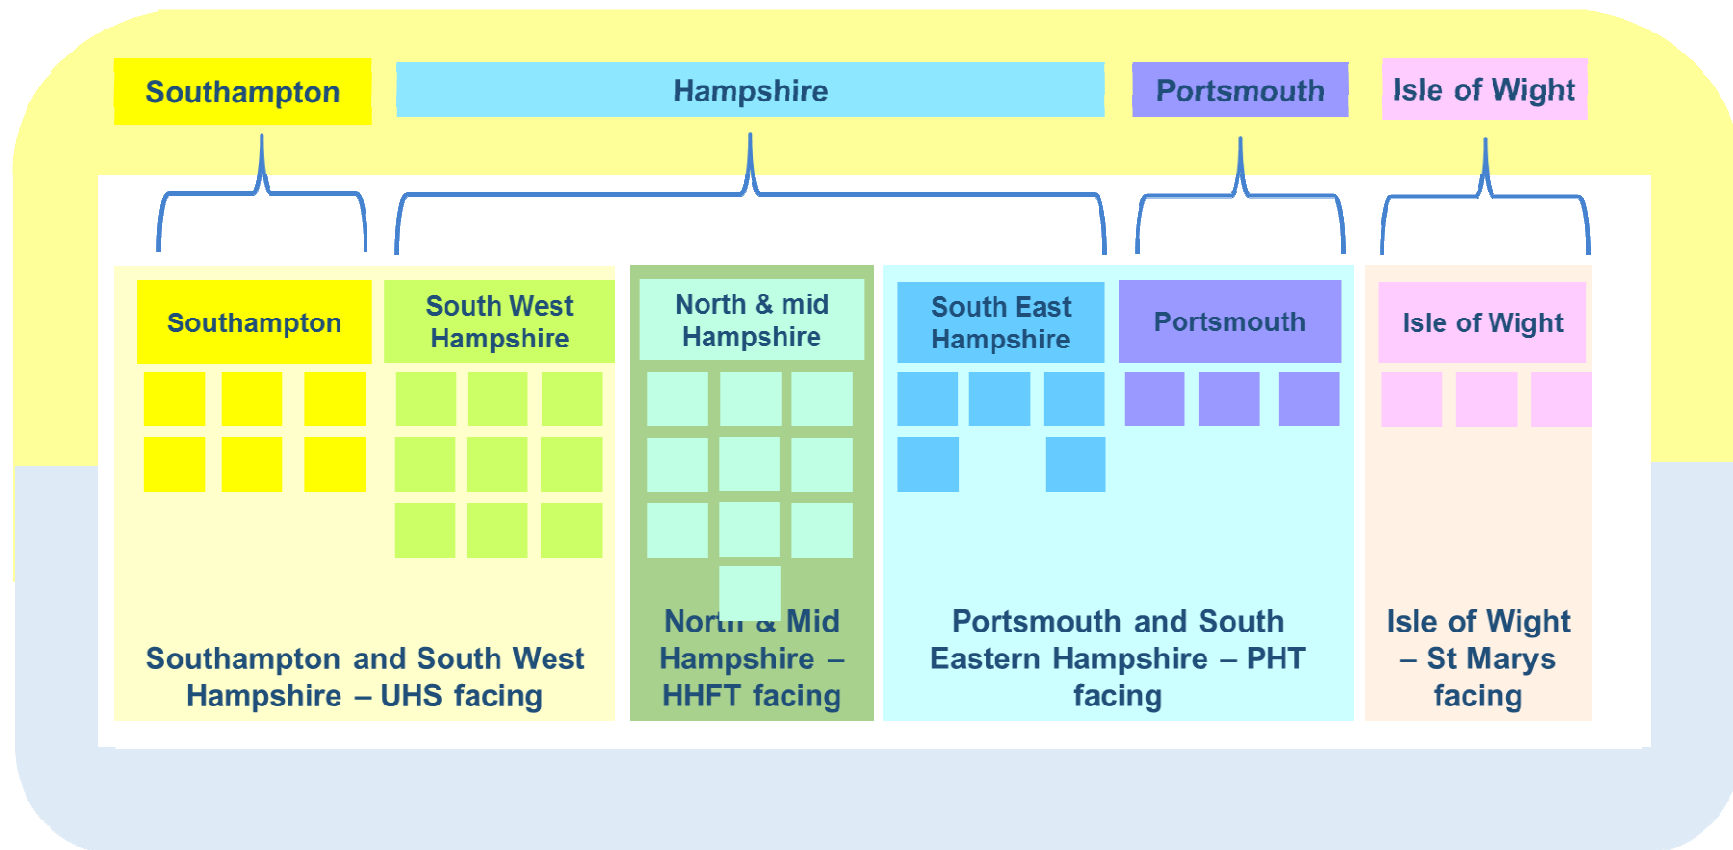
Southampton

Hampshire

Portsmouth

Isle of Wight

Southampton

South West Hampshire

North & mid Hampshire

South East Hampshire

Portsmouth

Isle of Wight

Southampton and South West Hampshire – UHS facing

North & Mid Hampshire – HHFT facing

Portsmouth and South Eastern Hampshire – PHT facing

Isle of Wight – St Marys facing